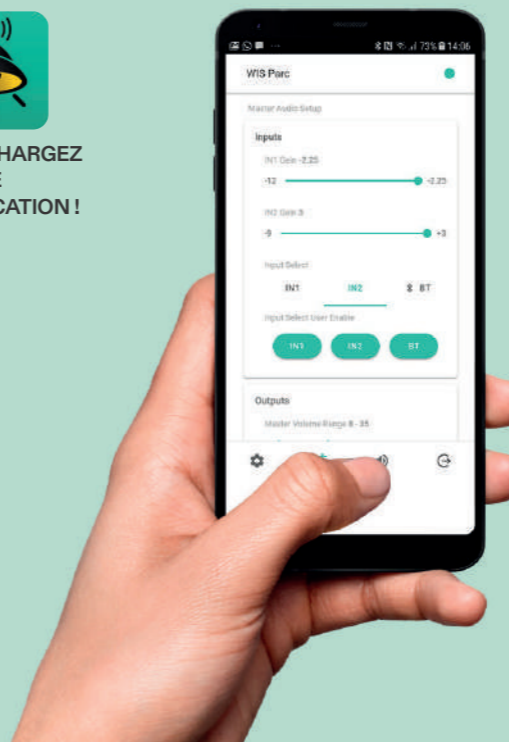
HARGEZ
E
CATION !

73% 14:06

WIS Parc

Master Audio Setup

Inputs

IN1 Gain -2.25

-12

-2.25

IN2 Gain 3

-9

+3

Input Select

IN1

IN2

BT

Input Select User Enable

IN1

IN2

BT

Outputs

Master Volume Range 8 - 35